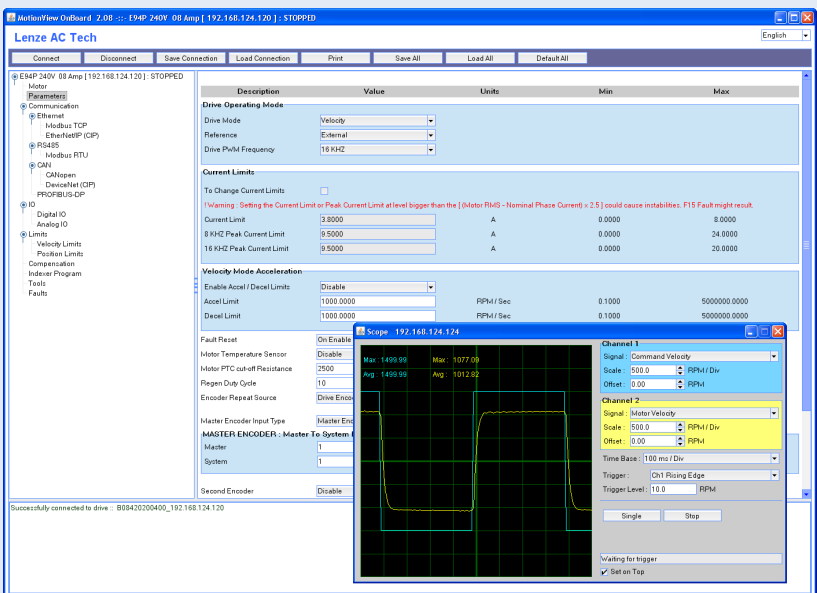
MotionView OnBoard 2.08 -::- E94P 240V 08 Amp [ 192.168.124.120 ] : STOPPED

Lenze AC Tech

English

Connect | Disconnect | Save Connection | Load Connection | Print | Save All | Load All | Default All

E94P 240V 08 Amp [ 192.168.124.120 ] : STOPPED
Motor
Parameters
Communication
Ethernet
Modbus TCP
EtherNet/IP (CIP)
RS485
Modbus RTU
CAN
CANopen
DeviceNet (CIP)
PROFIBUS-DP
IO
Digital IO
Analog IO
Limits
Velocity Limits
Position Limits
Compensation
Indexer Program
Tools
Faults

| Description | Value | Units | Min | Max |
|---|---|---|---|---|

Drive Operating Mode
Drive Mode | Velocity
Reference | External
Drive PWM Frequency | 16 KHZ

Current Limits
To Change Current Limits
! Warning : Setting the Current Limit or Peak Current Limit at level bigger than the [ (Motor RMS - Nominal Phase Current) x 2.5 ] could cause instabilities. F15 Fault might result.

| Current Limit | 3.8000 | A | 0.0000 | 8.0000 |
|---|---|---|---|---|
| 8 KHZ Peak Current Limit | 9.5000 | A | 0.0000 | 24.0000 |
| 16 KHZ Peak Current Limit | 9.5000 | A | 0.0000 | 20.0000 |

Velocity Mode Acceleration
Enable Accel / Decel Limits | Disable

| Accel Limit | 1000.0000 | RPM / Sec | 0.1000 | 5000000.0000 |
|---|---|---|---|---|
| Decel Limit | 1000.0000 | RPM / Sec | 0.1000 | 5000000.0000 |

Fault Reset | On Enable
Motor Temperature Sensor | Disable
Motor PTC cut-off Resistance | 2500
Regen Duty Cycle | 10
Encoder Repeat Source | Drive Enco
Master Encoder Input Type | Master Enc
MASTER ENCODER : Master To System R
Master | 1
System | 1
Second Encoder | Disable

Successfully connected to drive :: B08420200400_192.168.124.120

Scope 192.168.124.124
Max : 1499.98 Max : 1077.09
Avg : 1499.99 Avg : 1012.82

Channel 1
Signal : Command Velocity
Scale : 500.0 RPM / Div
Offset : 0.00 RPM
Channel 2
Signal : Motor Velocity
Scale : 500.0 RPM / Div
Offset : 0.00 RPM
Time Base : 100 ms / Div
Trigger : Ch1 Rising Edge
Trigger Level : 10.0 RPM
Single | Stop
Waiting for trigger
Set on Top